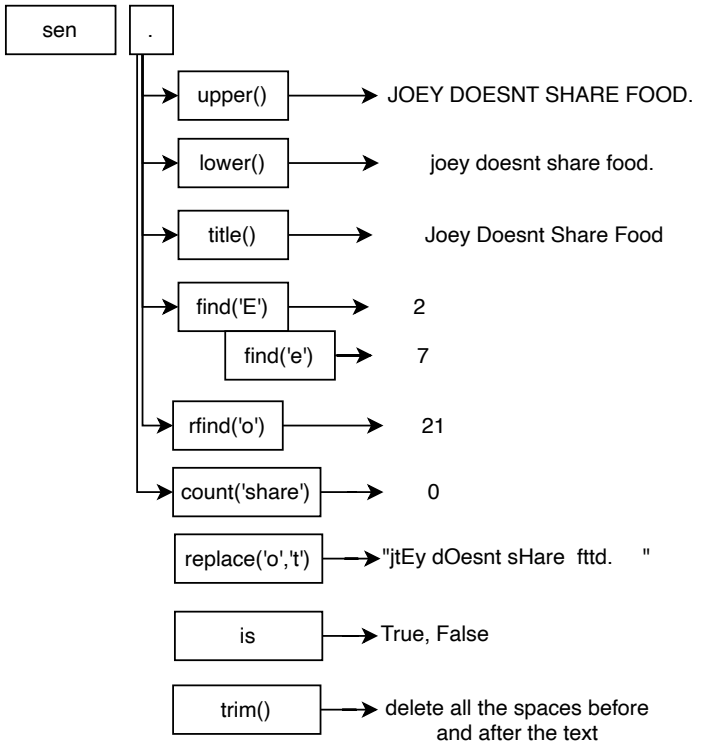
sen

.

upper() JOEY DOESNT SHARE FOOD.

lower() joey doesnt share food.

title() Joey Doesnt Share Food

find('E') 2

find('e') 7

rfind('o') 21

count('share') 0

replace('o','t') "jtEy dOesnt sHare fttd. "

is True, False

trim() delete all the spaces before and after the text